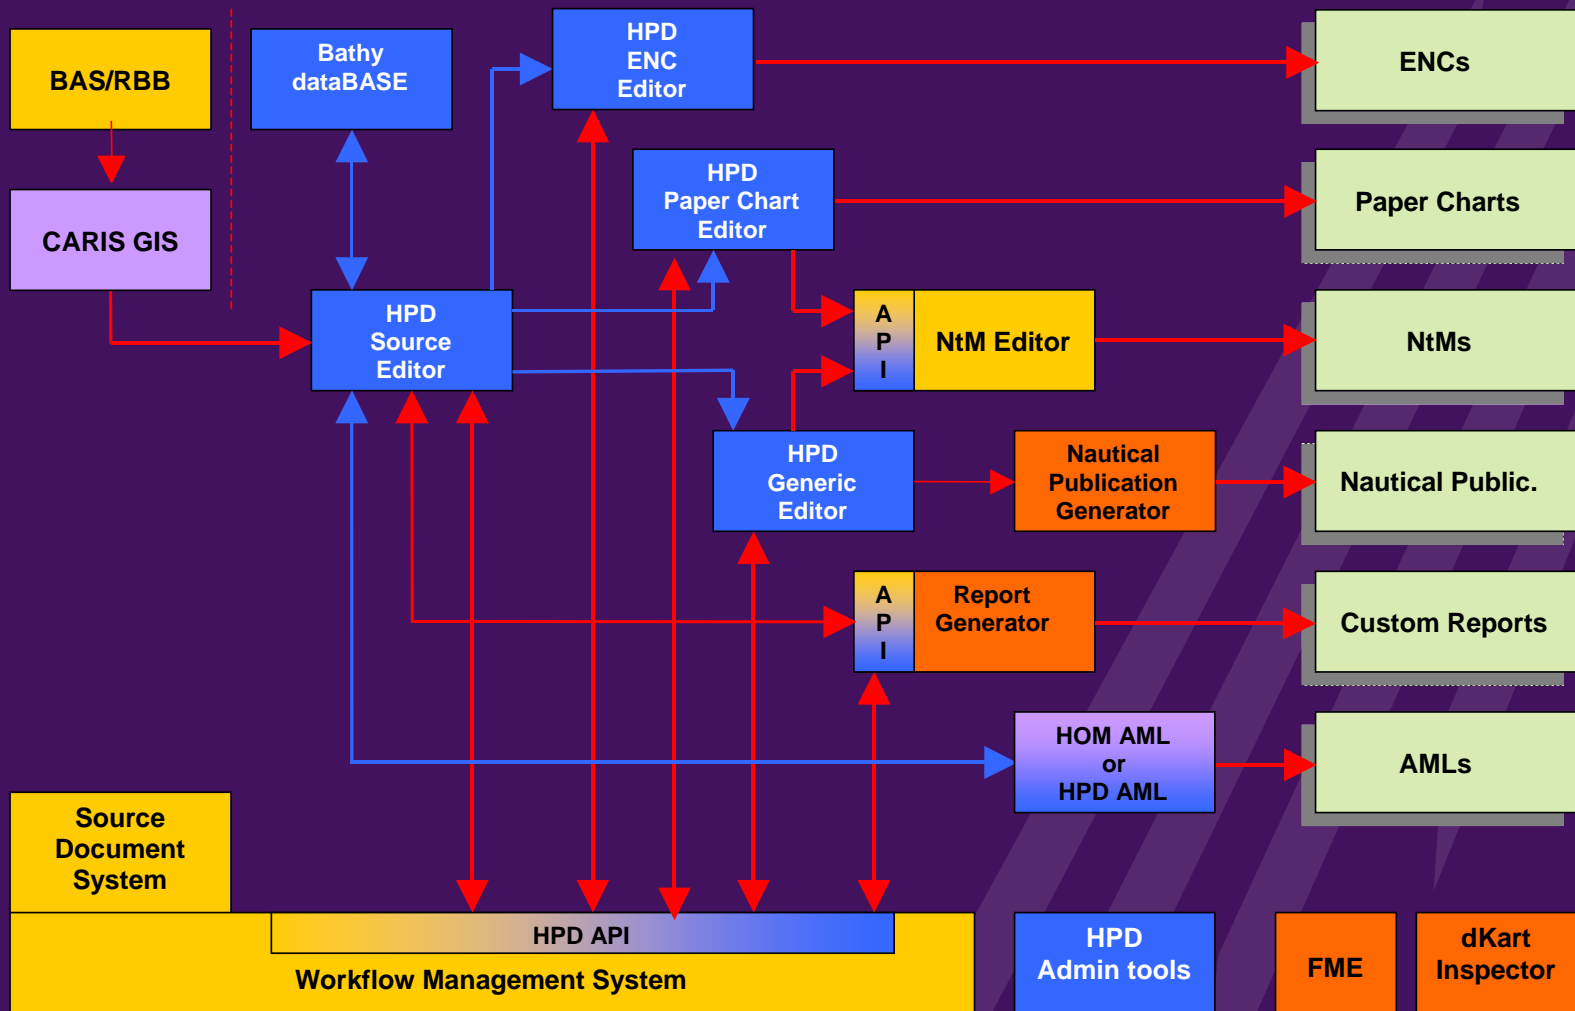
BAS/RBB

CARIS GIS

Bathy dataBASE

HPD ENC Editor

HPD Paper Chart Editor

HPD Source Editor

A P I

NtM Editor

HPD Generic Editor

Nautical Publication Generator

A P I

Report Generator

HOM AML or HPD AML

ENCs

Paper Charts

NtMs

Nautical Public.

Custom Reports

AMLs

Source Document System

HPD API

Workflow Management System

HPD Admin tools

FME

dKart Inspector